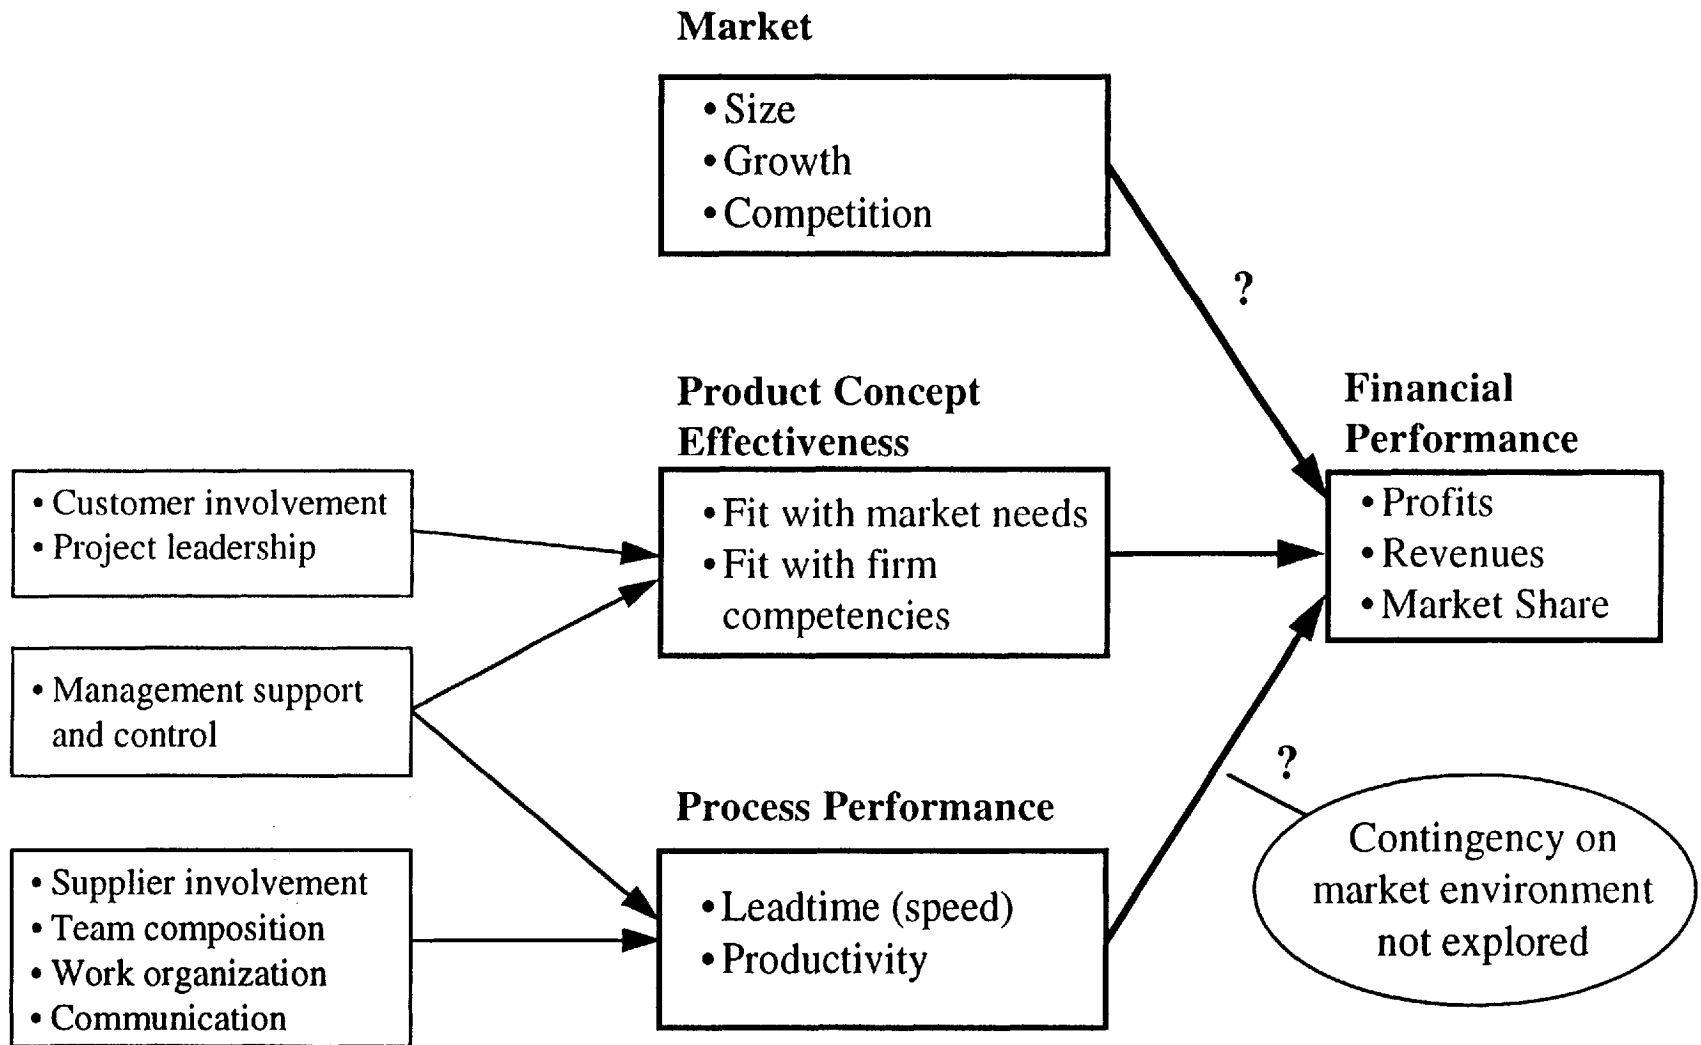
Market

• Size
• Growth
• Competition

?

Product Concept Effectiveness

• Fit with market needs
• Fit with firm competencies

Financial Performance

• Profits
• Revenues
• Market Share

• Customer involvement
• Project leadership

• Management support and control

• Supplier involvement
• Team composition
• Work organization
• Communication

Process Performance

• Leadtime (speed)
• Productivity

?

Contingency on market environment not explored